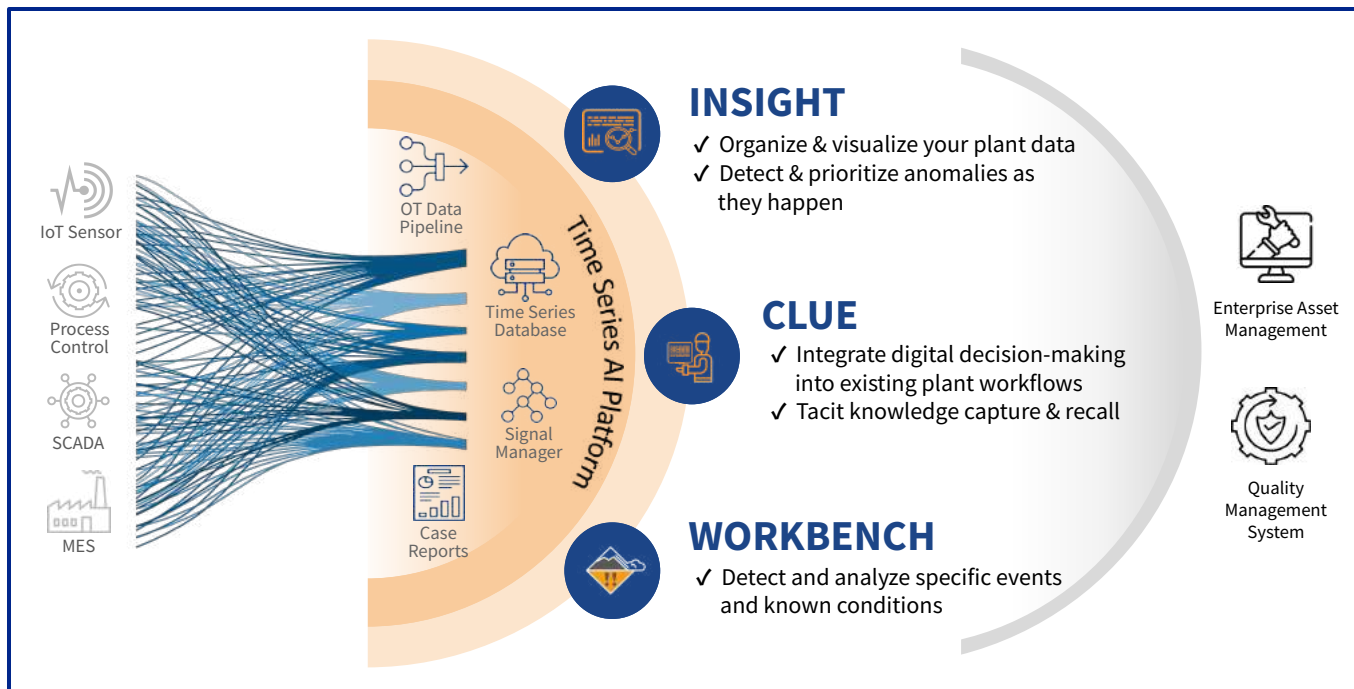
IoT Sensor

Process Control

SCADA

MES

OT Data Pipeline

Time Series Database

Signal Manager

Case Reports

Time Series AI Platform

INSIGHT

✓ Organize & visualize your plant data

✓ Detect & prioritize anomalies as they happen

CLUE

✓ Integrate digital decision-making into existing plant workflows

✓ Tacit knowledge capture & recall

WORKBENCH

✓ Detect and analyze specific events and known conditions

Enterprise Asset Management

Quality Management System